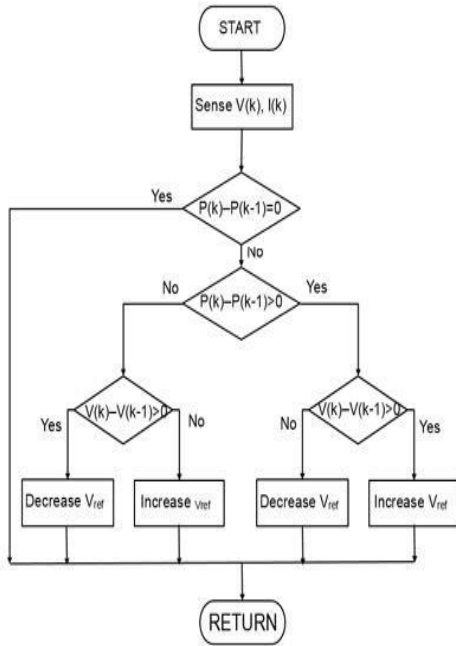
START

Sense V(k), I(k)

Yes

P(k)–P(k-1)=0

No

No

P(k)–P(k-1)>0

Yes

Yes

V(k)–V(k-1)>0

No

No

V(k)–V(k-1)>0

Yes

Decrease $V_{ref}$

Increase $_{Vref}$

Decrease $V_{ref}$

Increase $V_{ref}$

RETURN